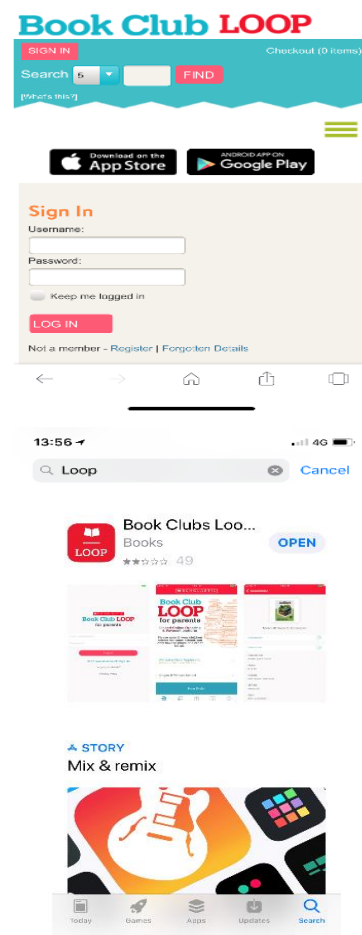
Book Club LOOP

SIGN IN

Checkout (0 items)

Search 5 FIND

[What's this?]

Download on the App Store

ANDROID APP ON Google Play

Sign In

Username:

Password:

Keep me logged in

LOG IN

Not a member - Register | Forgotten Details

13:56

4G

Loop

Cancel

LOOP

Book Clubs Loo...

Books

49

OPEN

Book Club LOOP for parents

Book Club LOOP for parents

STORY

Mix & remix

Today

Games

Apps

Updates

Search